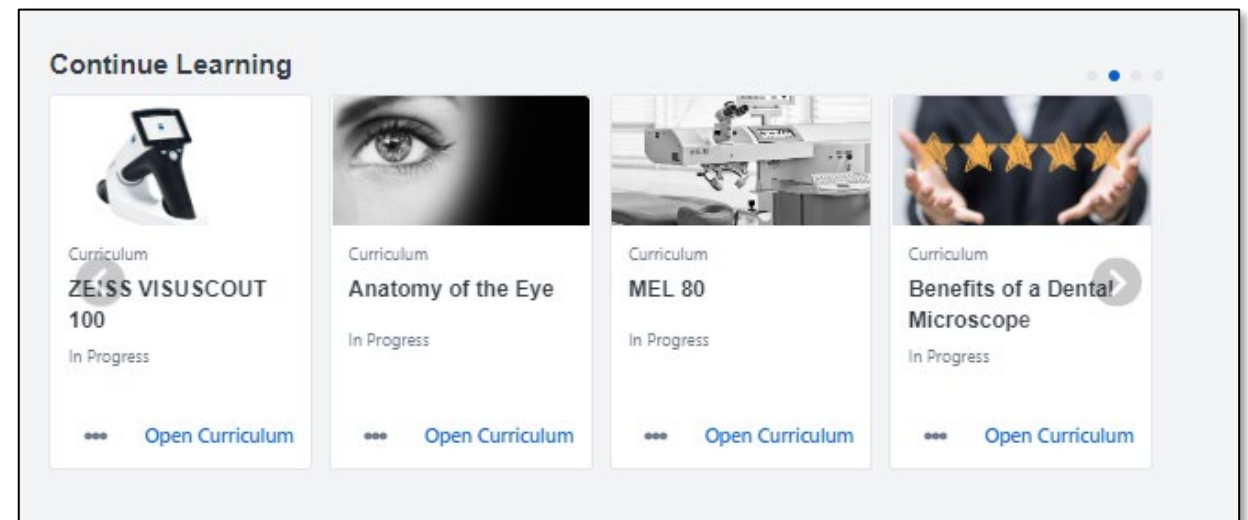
Continue Learning

Curriculum
ZEISS VISUSCOUT 100
In Progress
Open Curriculum

Curriculum
Anatomy of the Eye
In Progress
Open Curriculum

Curriculum
MEL 80
In Progress
Open Curriculum

Curriculum
Benefits of a Dental Microscope
In Progress
Open Curriculum